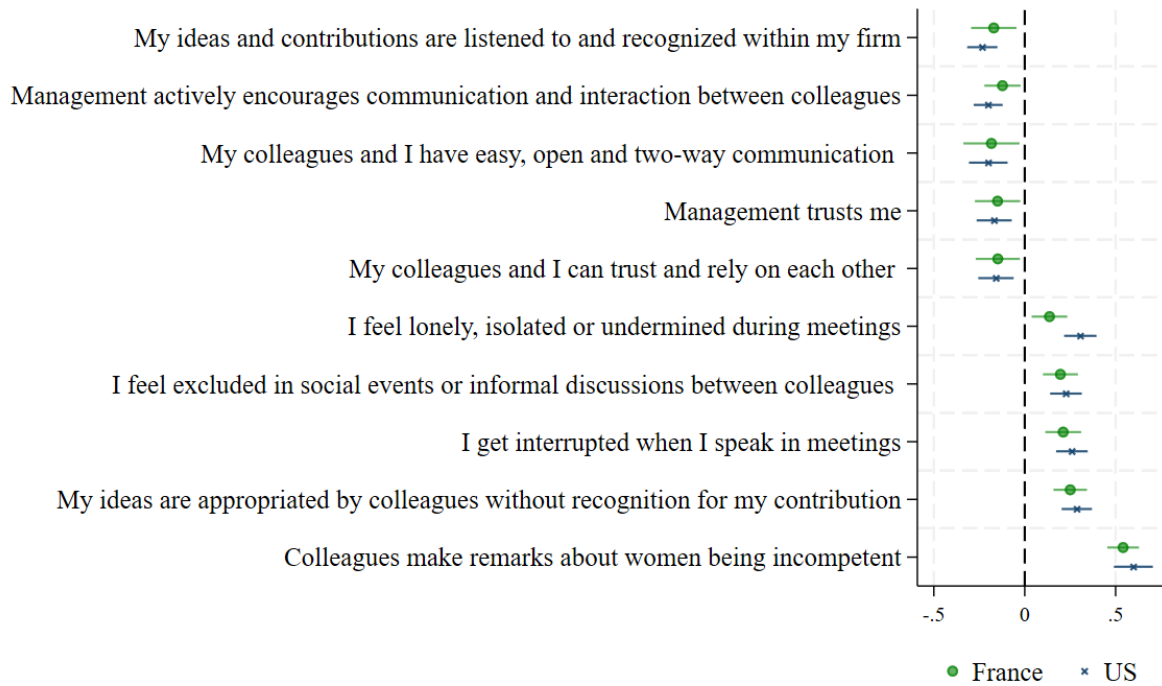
My ideas and contributions are listened to and recognized within my firm

Management actively encourages communication and interaction between colleagues

My colleagues and I have easy, open and two-way communication

Management trusts me

My colleagues and I can trust and rely on each other

I feel lonely, isolated or undermined during meetings

I feel excluded in social events or informal discussions between colleagues

I get interrupted when I speak in meetings

My ideas are appropriated by colleagues without recognition for my contribution

Colleagues make remarks about women being incompetent

-.5 0 .5

France US